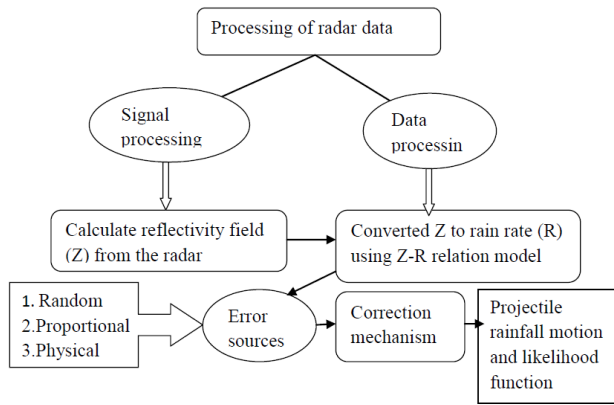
Processing of radar data

Signal processing

Data processin

Calculate reflectivity field (Z) from the radar

Converted Z to rain rate (R) using Z-R relation model

1. Random
2.Proportional
3.Physical

Error sources

Correction mechanism

Projectile rainfall motion and likelihood function